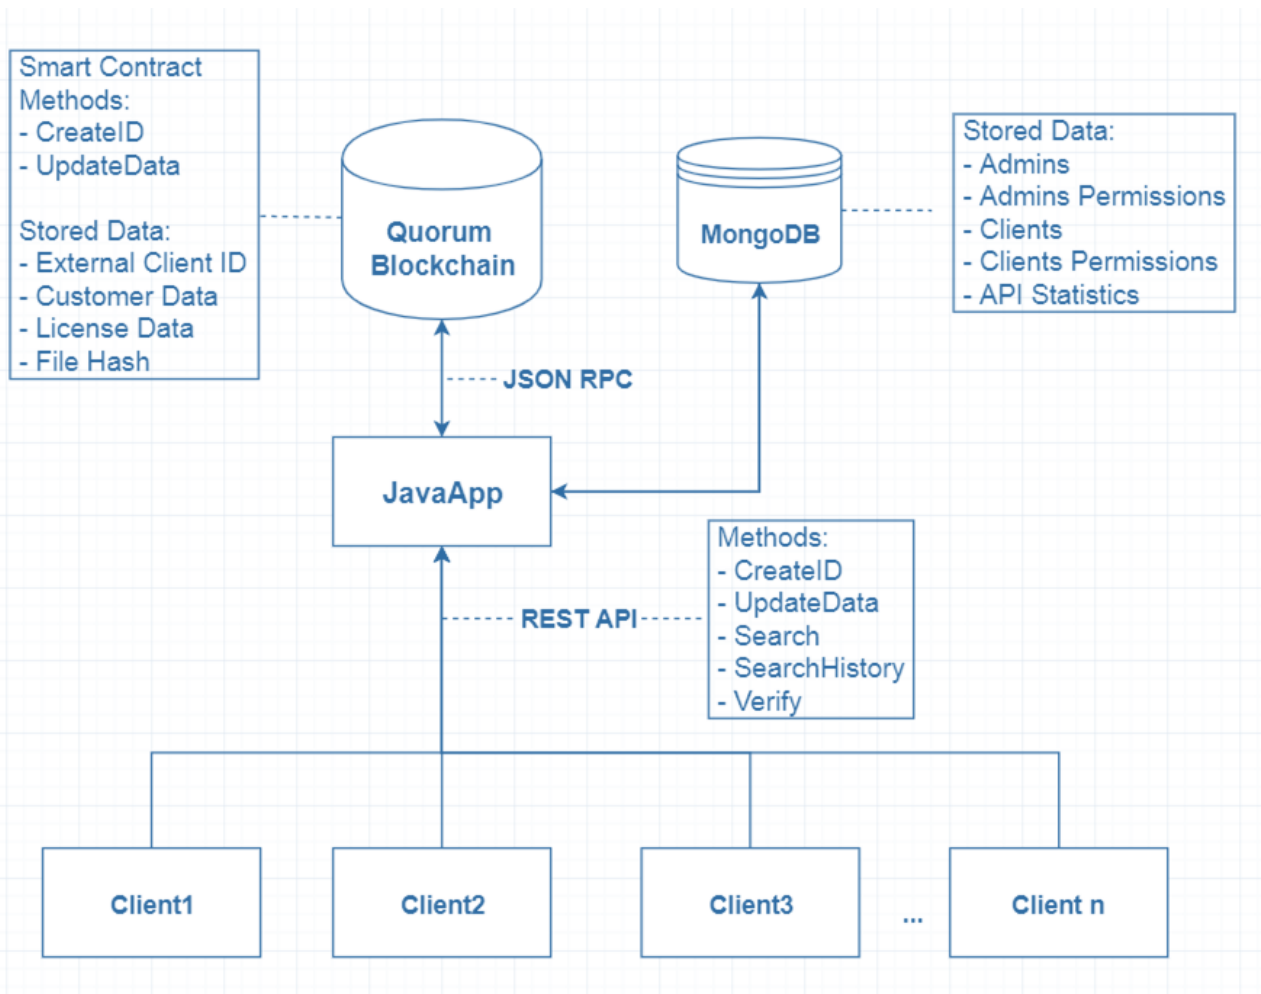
Smart Contract Methods:
- CreateID
- UpdateData

Stored Data:
- External Client ID
- Customer Data
- License Data
- File Hash

Quorum Blockchain

MongoDB

Stored Data:
- Admins
- Admins Permissions
- Clients
- Clients Permissions
- API Statistics

JSON RPC

JavaApp

Methods:
- CreateID
- UpdateData
- Search
- SearchHistory
- Verify

REST API

Client1

Client2

Client3

...

Client n